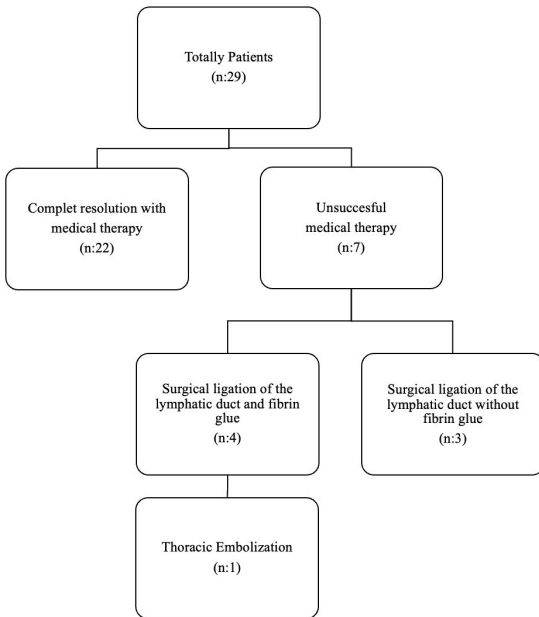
Totally Patients
(n:29)

Complet resolution with medical therapy
(n:22)

Unsuccesful medical therapy
(n:7)

Surgical ligation of the lymphatic duct and fibrin glue
(n:4)

Surgical ligation of the lymphatic duct without fibrin glue
(n:3)

Thoracic Embolization
(n:1)